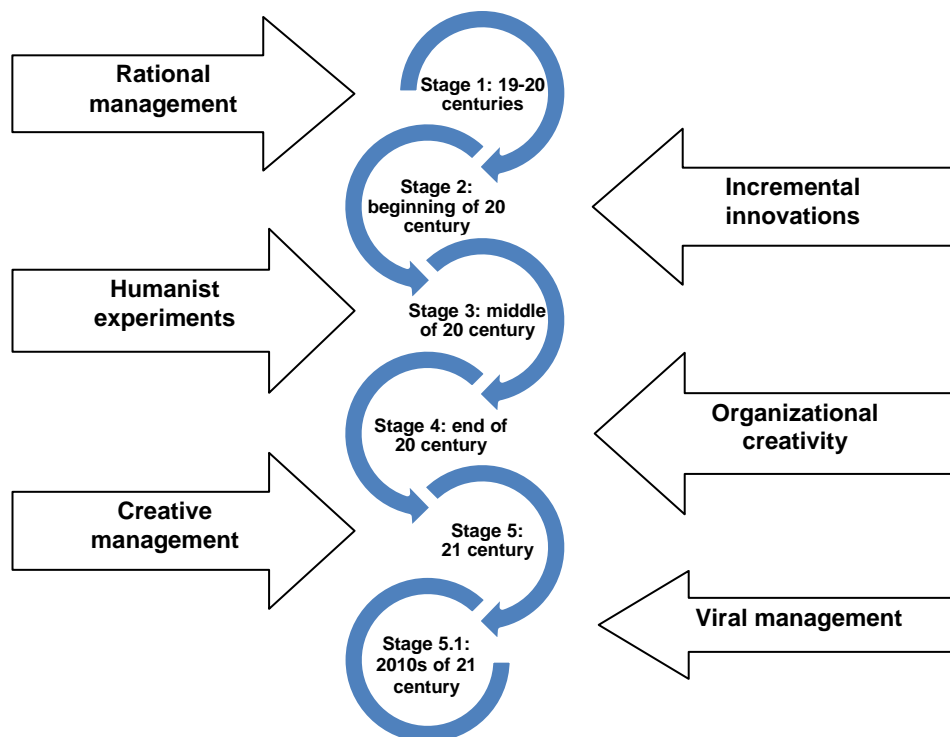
Rational management

Stage 1: 19-20 centuries

Stage 2: beginning of 20 century

Incremental innovations

Humanist experiments

Stage 3: middle of 20 century

Stage 4: end of 20 century

Organizational creativity

Creative management

Stage 5: 21 century

Viral management

Stage 5.1: 2010s of 21 century